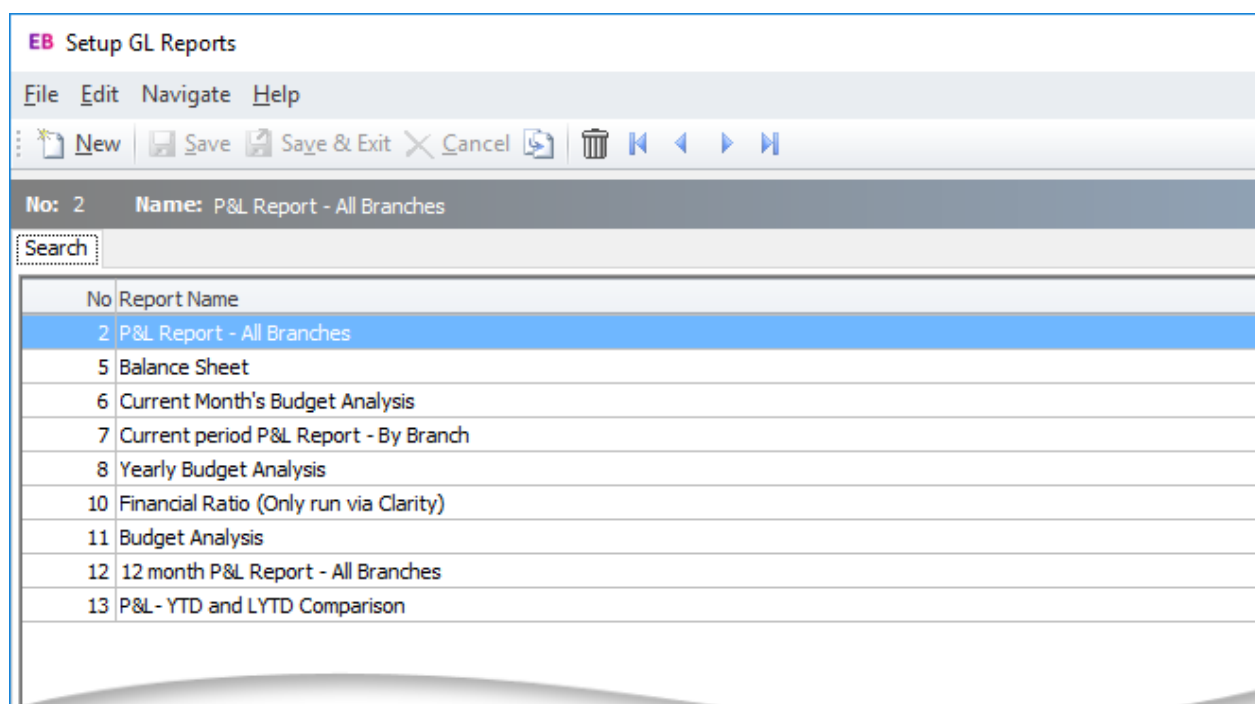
EB Setup GL Reports

File Edit Navigate Help

New Save Save & Exit Cancel

No: 2 Name: P&L Report - All Branches

Search

| No | Report Name |
|---|---|
| 2 | P&L Report - All Branches |
| 5 | Balance Sheet |
| 6 | Current Month's Budget Analysis |
| 7 | Current period P&L Report - By Branch |
| 8 | Yearly Budget Analysis |
| 10 | Financial Ratio (Only run via Clarity) |
| 11 | Budget Analysis |
| 12 | 12 month P&L Report - All Branches |
| 13 | P&L- YTD and LYTD Comparison |